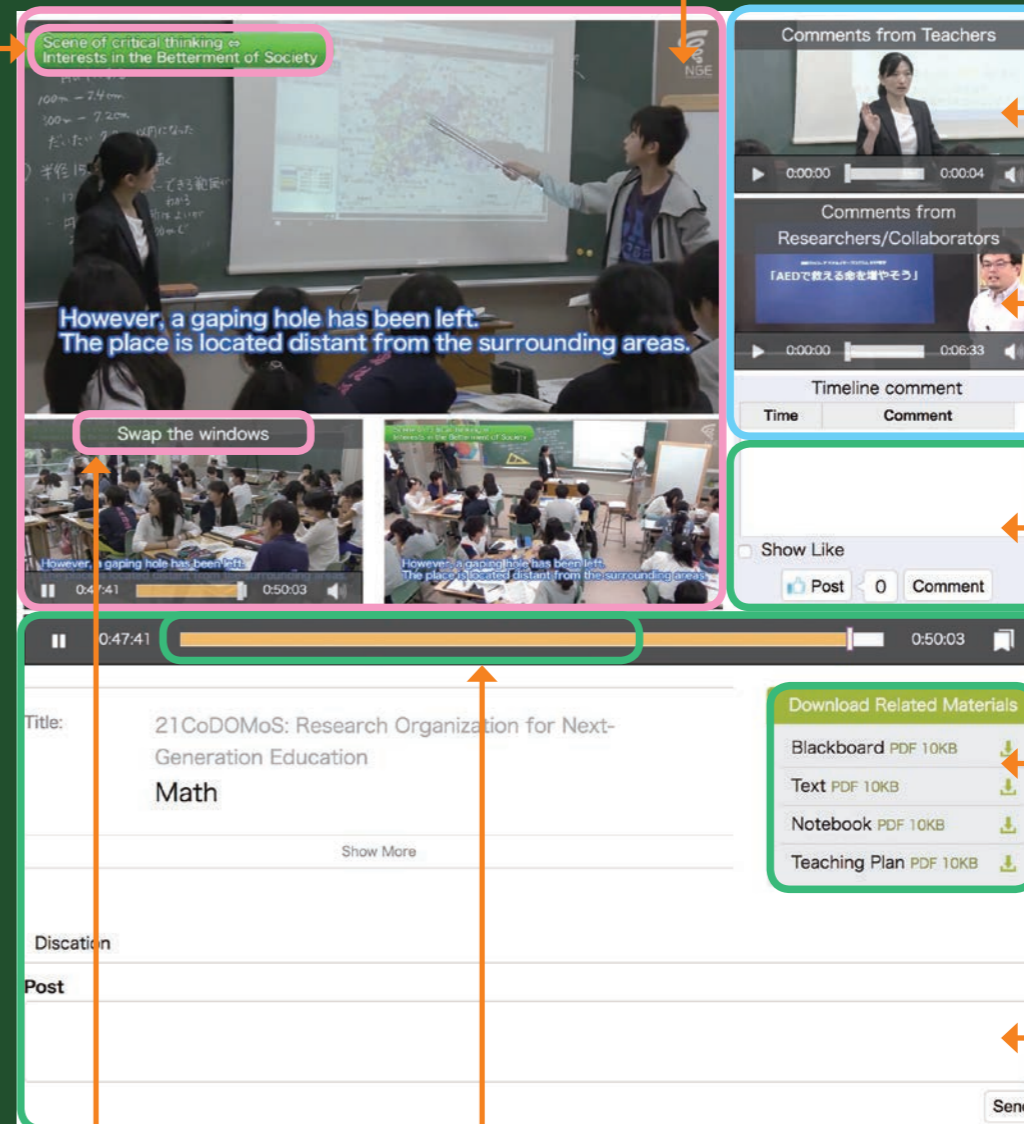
Scene of critical thinking ⇔ Interests in the Betterment of Society

NGE

However, a gaping hole has been left.
The place is located distant from the surrounding areas.

Swap the windows

However, a gaping hole has been left.
The place is located distant from the surrounding areas.

0:47:41 0:50:03

Scene of critical thinking ⇔ Interests in the Betterment of Society

However, a gaping hole has been left.
The place is located distant from the surrounding areas.

Comments from Teachers

0:00:00 0:00:04

Comments from Researchers/Collaborators

「AEDで救える命を増やそう」

0:00:00 0:06:33

Timeline comment

| Time | Comment |
|---|---|

Show Like

Post 0 Comment

0:47:41 0:50:03

Title: 21CoDOMoS: Research Organization for Next-Generation Education

Math

Show More

Download Related Materials

Blackboard PDF 10KB

Text PDF 10KB

Notebook PDF 10KB

Teaching Plan PDF 10KB

Discation

Post

Sen